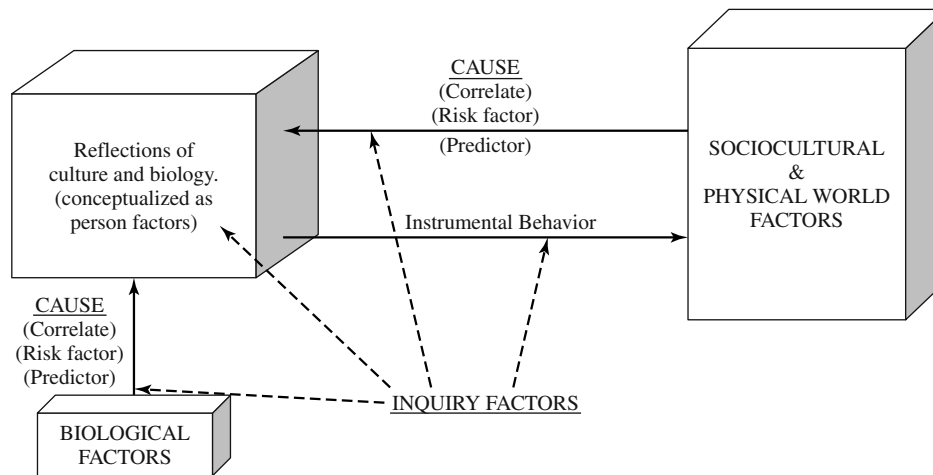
CAUSE
(Correlate)
(Risk factor)
(Predictor)

Reflections of culture and biology. (conceptualized as person factors)

SOCIOCULTURAL & PHYSICAL WORLD FACTORS

Instrumental Behavior

CAUSE
(Correlate)
(Risk factor)
(Predictor)

INQUIRY FACTORS

BIOLOGICAL FACTORS